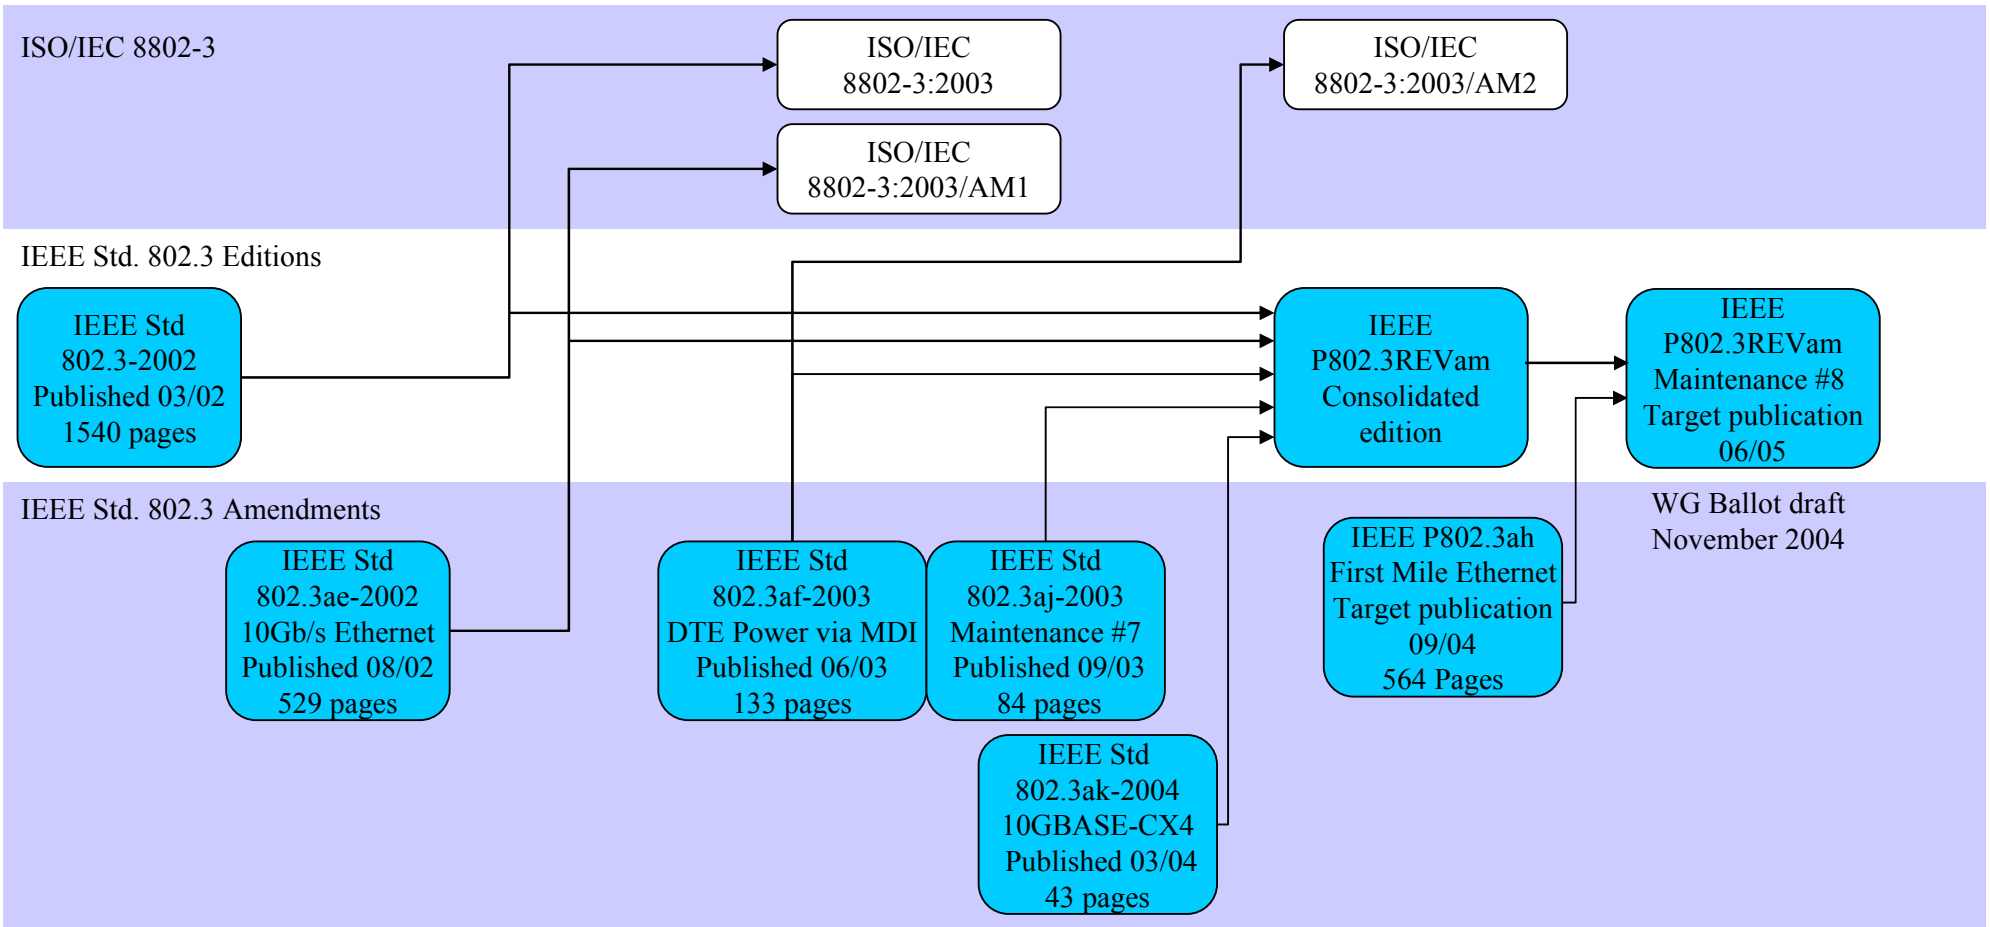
ISO/IEC 8802-3

ISO/IEC
8802-3:2003

ISO/IEC
8802-3:2003/AM1

ISO/IEC
8802-3:2003/AM2

IEEE Std. 802.3 Editions

IEEE Std
802.3-2002
Published 03/02
1540 pages

IEEE
P802.3REVam
Consolidated
edition

IEEE
P802.3REVam
Maintenance #8
Target publication
06/05

WG Ballot draft
November 2004

IEEE Std. 802.3 Amendments

IEEE Std
802.3ae-2002
10Gb/s Ethernet
Published 08/02
529 pages

IEEE Std
802.3af-2003
DTE Power via MDI
Published 06/03
133 pages

IEEE Std
802.3aj-2003
Maintenance #7
Published 09/03
84 pages

IEEE P802.3ah
First Mile Ethernet
Target publication
09/04
564 Pages

IEEE Std
802.3ak-2004
10GBASE-CX4
Published 03/04
43 pages